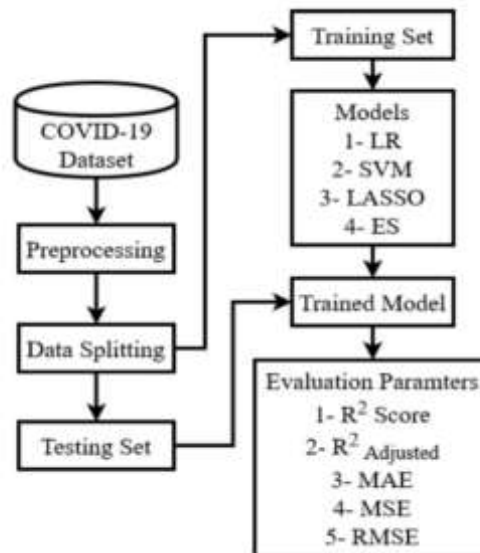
COVID-19 Dataset

Preprocessing

Data Splitting

Testing Set

Training Set

Models
1- LR
2- SVM
3- LASSO
4- ES

Trained Model

Evaluation Paramters
1- $R^2$ Score
2- $R^2_{Adjusted}$
3- MAE
4- MSE
5- RMSE